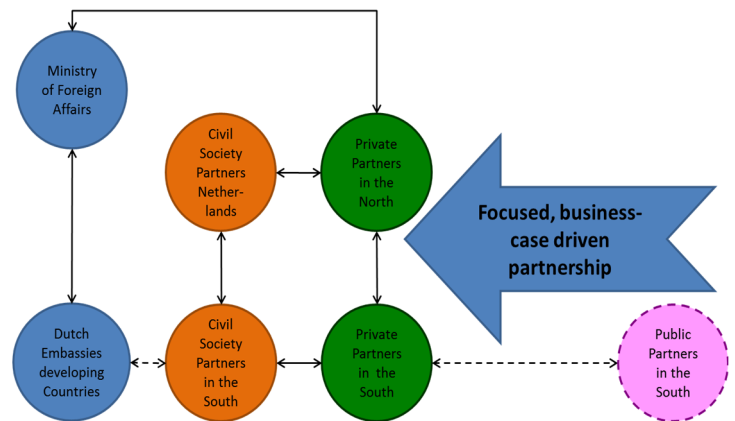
Ministry of Foreign Affairs

Civil Society Partners Netherlands

Private Partners in the North

Focused, business-case driven partnership

Dutch Embassies developing Countries

Civil Society Partners in the South

Private Partners in the South

Public Partners in the South